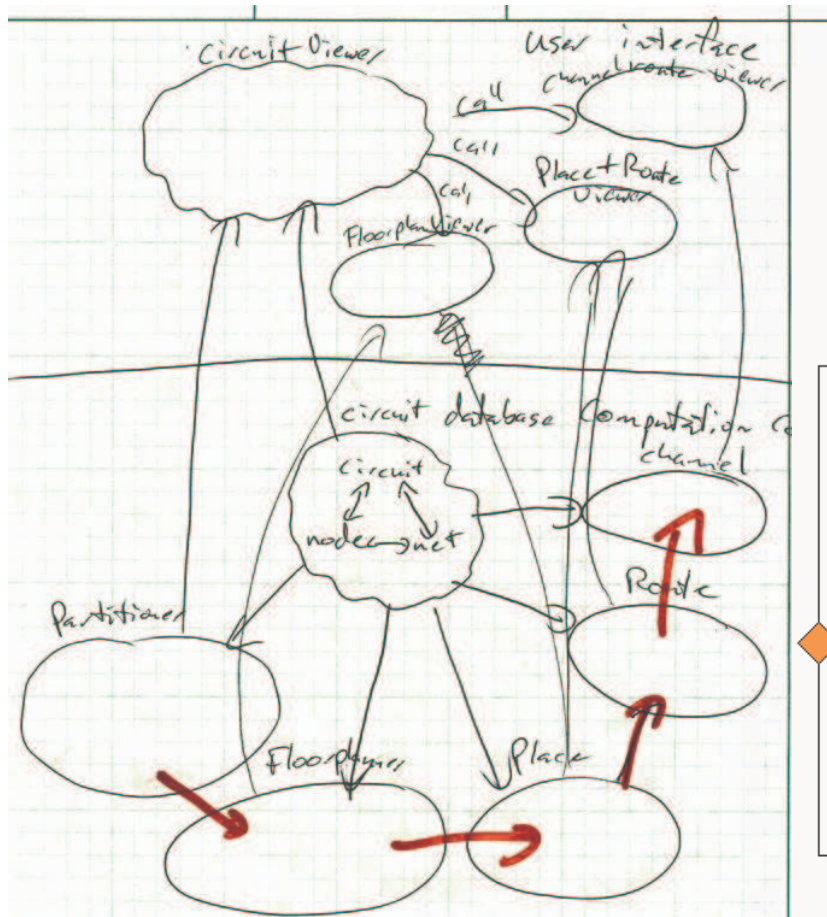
Circuit Viewer

User interface

call

channel route viewer

call

call

Place + Route Viewer

Floorplan Viewer

circuit database

Computation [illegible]

circuit

node net

channel

Route

Partitioner

Floorplanner

Place